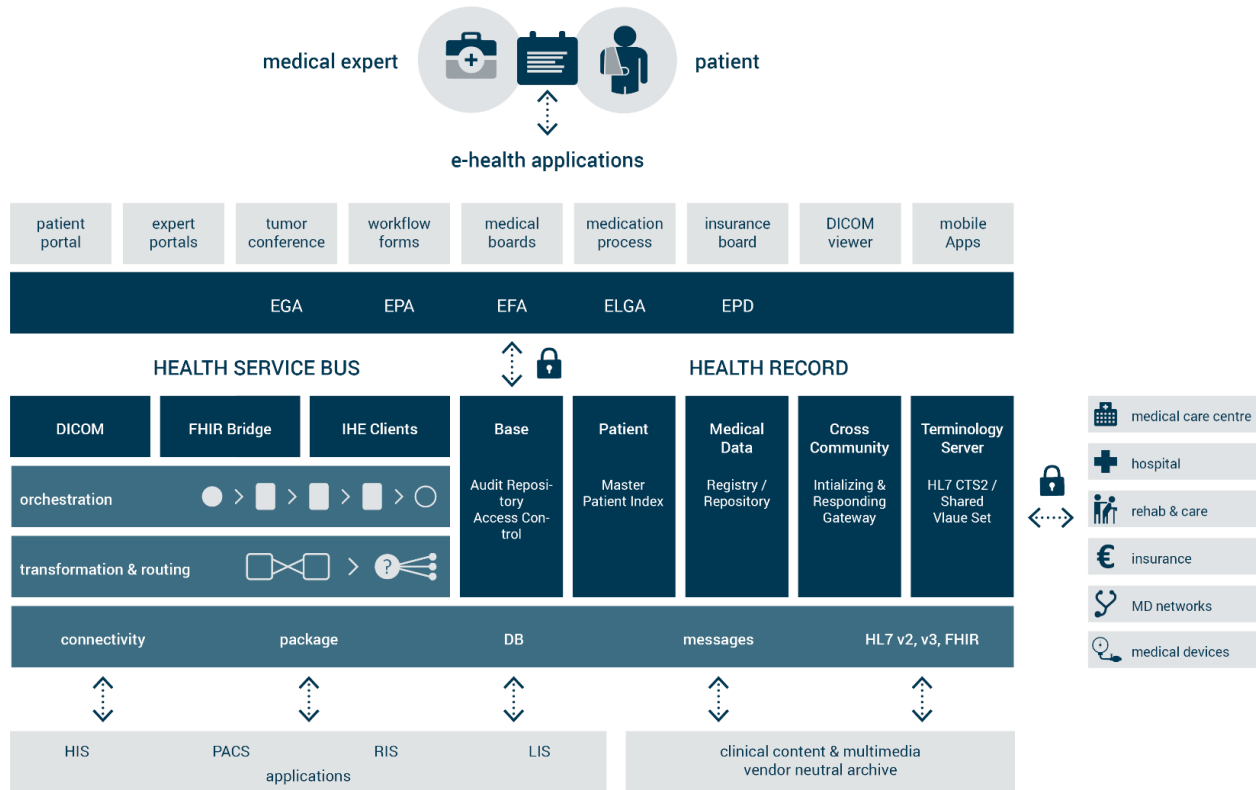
medical expert

patient

e-health applications

patient portal

expert portals

tumor conference

workflow forms

medical boards

medication process

insurance board

DICOM viewer

mobile Apps

EGA EPA EFA ELGA EPD

HEALTH SERVICE BUS

HEALTH RECORD

DICOM

FHIR Bridge

IHE Clients

orchestration

transformation & routing

Base

Audit Repository Access Control

Patient

Master Patient Index

Medical Data

Registry / Repository

Cross Community

Intializing & Responding Gateway

Terminology Server

HL7 CTS2 / Shared Vlaue Set

medical care centre

hospital

rehab & care

insurance

MD networks

medical devices

connectivity

package

DB

messages

HL7 v2, v3, FHIR

HIS

PACS

RIS

LIS

applications

clinical content & multimedia vendor neutral archive